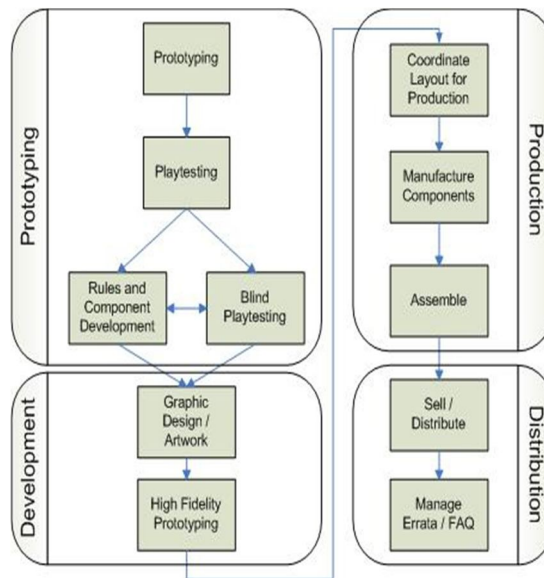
Prototyping

Prototyping

Playtesting

Rules and Component Development

Blind Playtesting

Development

Graphic Design / Artwork

High Fidelity Prototyping

Production

Coordinate Layout for Production

Manufacture Components

Assemble

Distribution

Sell / Distribute

Manage Errata / FAQ